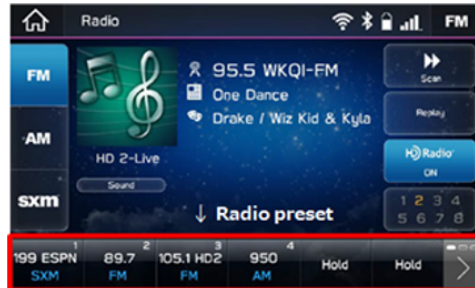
Radio FM

FM
AM
sxm

95.5 WKQI-FM
One Dance
Drake / Wiz Kid & Kyla

HD 2-Live
Sound

Scan
Replay
HD Radio ON

1 2 3 4
5 6 7 8

↓ Radio preset

| 1 | 2 | 3 | 4 | | |
|---|---|---|---|---|---|
| 199 ESPN SXM | 89.7 FM | 105.1 HD2 FM | 950 AM | Hold | Hold |